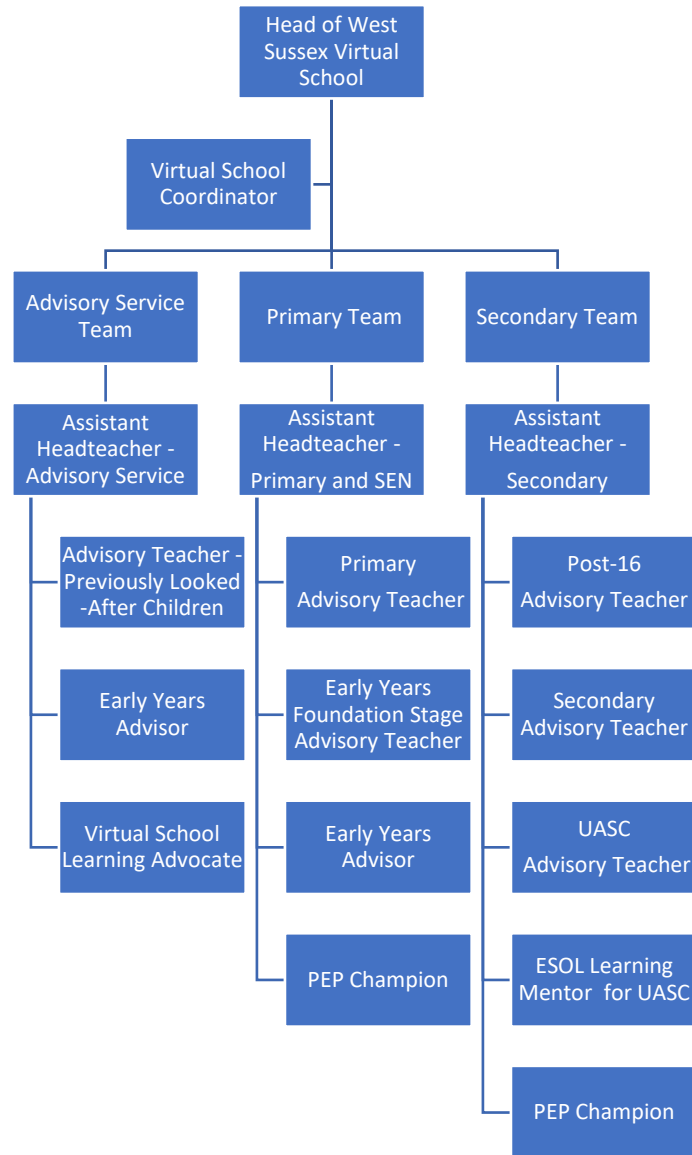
Head of West Sussex Virtual School

Virtual School Coordinator

Advisory Service Team

Primary Team

Secondary Team

Assistant Headteacher - Advisory Service

Advisory Teacher - Previously Looked -After Children

Early Years Advisor

Virtual School Learning Advocate

Assistant Headteacher - Primary and SEN

Primary Advisory Teacher

Early Years Foundation Stage Advisory Teacher

Early Years Advisor

PEP Champion

Assistant Headteacher - Secondary

Post-16 Advisory Teacher

Secondary Advisory Teacher

UASC Advisory Teacher

ESOL Learning Mentor for UASC

PEP Champion